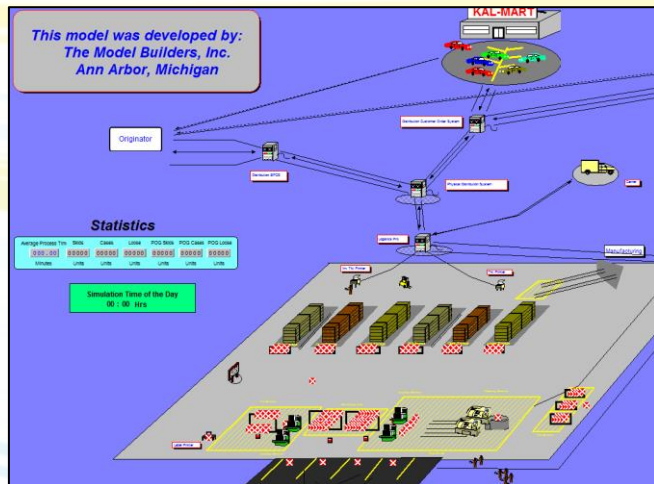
This model was developed by:
The Model Builders, Inc.
Ann Arbor, Michigan

KAL-MART

Originator

Manufacturing

Statistics

| Average Process Tim | Skids | Cases | Loose | POG Skids | POG Cases | POG Loose |
|---|---|---|---|---|---|---|
| 000.00 | 00000 | 00000 | 00000 | 00000 | 00000 | 00000 |
| Minutes | Units | Units | Units | Units | Units | Units |

Simulation Time of the Day
00 : 00 Hrs